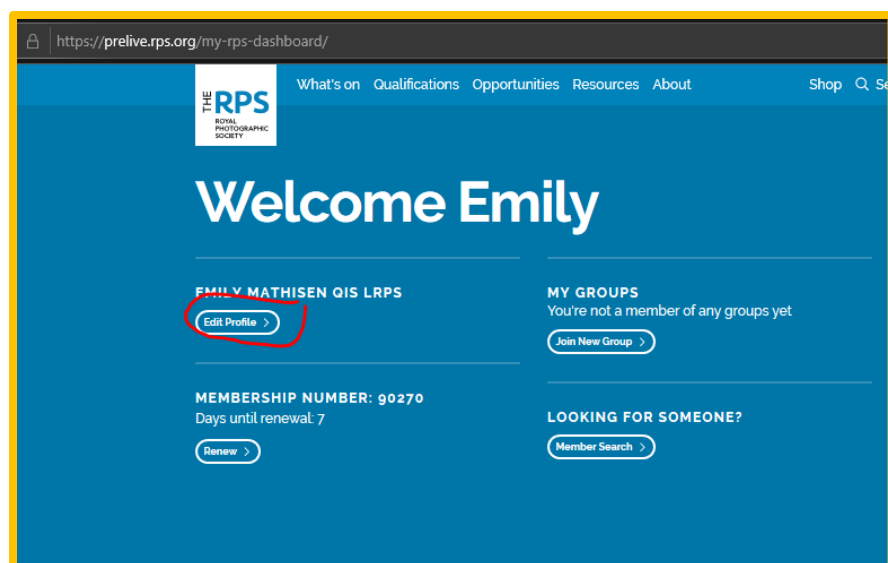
https://prelive.rps.org/my-rps-dashboard/

THE RPS ROYAL PHOTOGRAPHIC SOCIETY

What's on Qualifications Opportunities Resources About Shop Se

Welcome Emily

EMILY MATHISEN QIS LRPS
Edit Profile >

MY GROUPS
You're not a member of any groups yet
Join New Group >

MEMBERSHIP NUMBER: 90270
Days until renewal: 7
Renew >

LOOKING FOR SOMEONE?
Member Search >